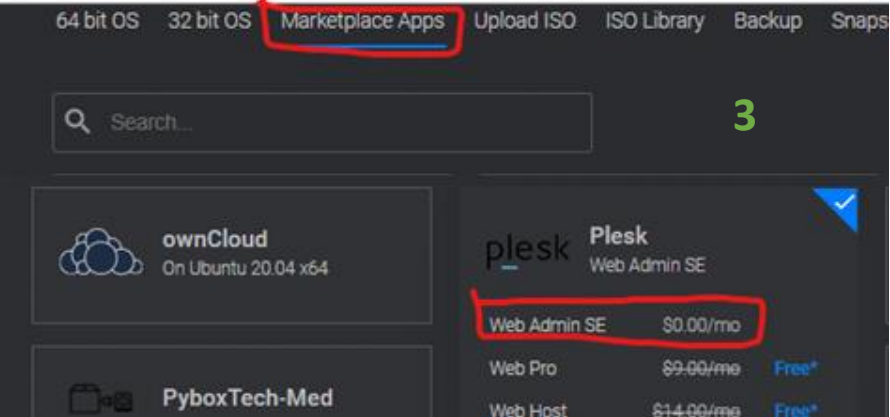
64 bit OS 32 bit OS Marketplace Apps Upload ISO ISO Library Backup Snaps

Search...

3

ownCloud
On Ubuntu 20.04 x64

plesk Plesk
Web Admin SE

Web Admin SE $0.00/mo

Web Pro ~~$9.00/mo~~ Free*

Web Host ~~$14.00/mo~~ Free*

PyboxTech-Med